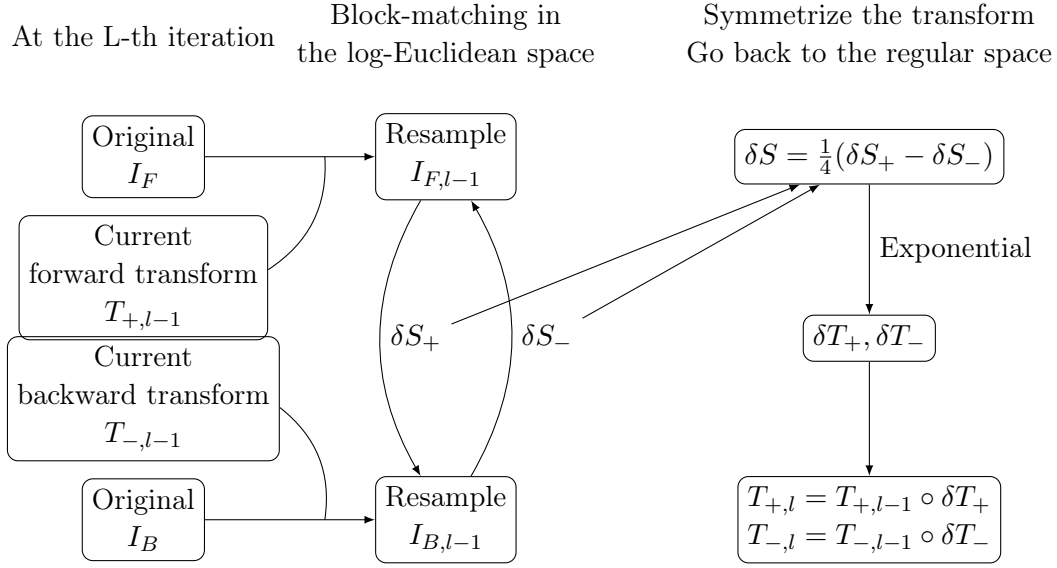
At the L-th iteration

Block-matching in the log-Euclidean space

Symmetrize the transform
Go back to the regular space

Original
$I_F$

Current
forward transform
$T_{+,l-1}$

Current
backward transform
$T_{-,l-1}$

Original
$I_B$

Resample
$I_{F,l-1}$

$\delta S_+$

$\delta S_-$

Resample
$I_{B,l-1}$

$\delta S = \frac{1}{4}(\delta S_+ - \delta S_-)$

Exponential

$\delta T_+, \delta T_-$

$T_{+,l} = T_{+,l-1} \circ \delta T_+$
$T_{-,l} = T_{-,l-1} \circ \delta T_-$